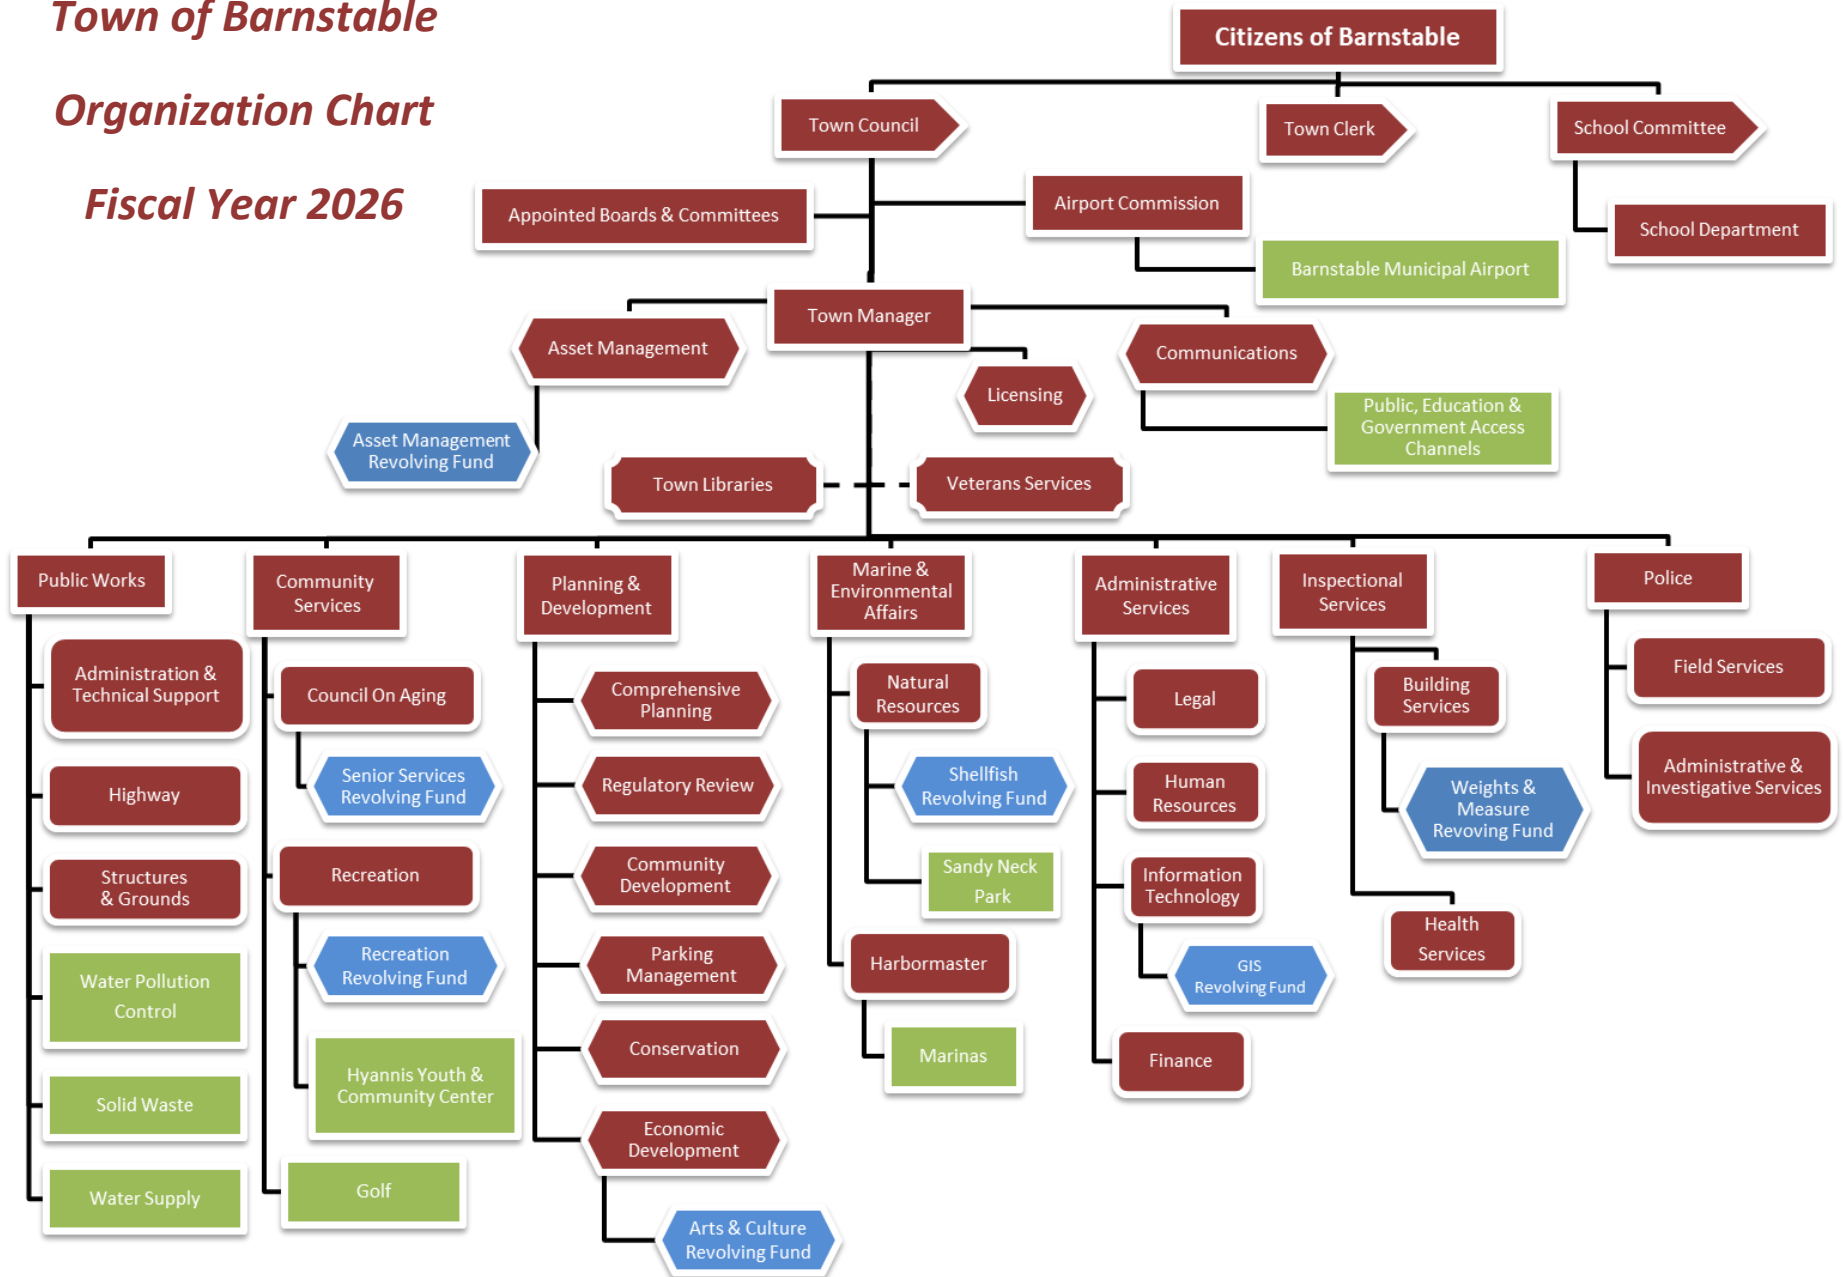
Town of Barnstable

Organization Chart

Fiscal Year 2026

Citizens of Barnstable

Town Council

Town Clerk

School Committee

Appointed Boards & Committees

Airport Commission

School Department

Barnstable Municipal Airport

Town Manager

Asset Management

Communications

Licensing

Public, Education & Government Access Channels

Asset Management Revolving Fund

Town Libraries

Veterans Services

Public Works

Community Services

Planning & Development

Marine & Environmental Affairs

Administrative Services

Inspectional Services

Police

Administration & Technical Support

Highway

Structures & Grounds

Water Pollution Control

Solid Waste

Water Supply

Council On Aging

Senior Services Revolving Fund

Recreation

Recreation Revolving Fund

Hyannis Youth & Community Center

Golf

Comprehensive Planning

Regulatory Review

Community Development

Parking Management

Conservation

Economic Development

Arts & Culture Revolving Fund

Natural Resources

Shellfish Revolving Fund

Sandy Neck Park

Harbormaster

Marinas

Legal

Human Resources

Information Technology

GIS Revolving Fund

Finance

Building Services

Weights & Measure Revoving Fund

Health Services

Field Services

Administrative & Investigative Services